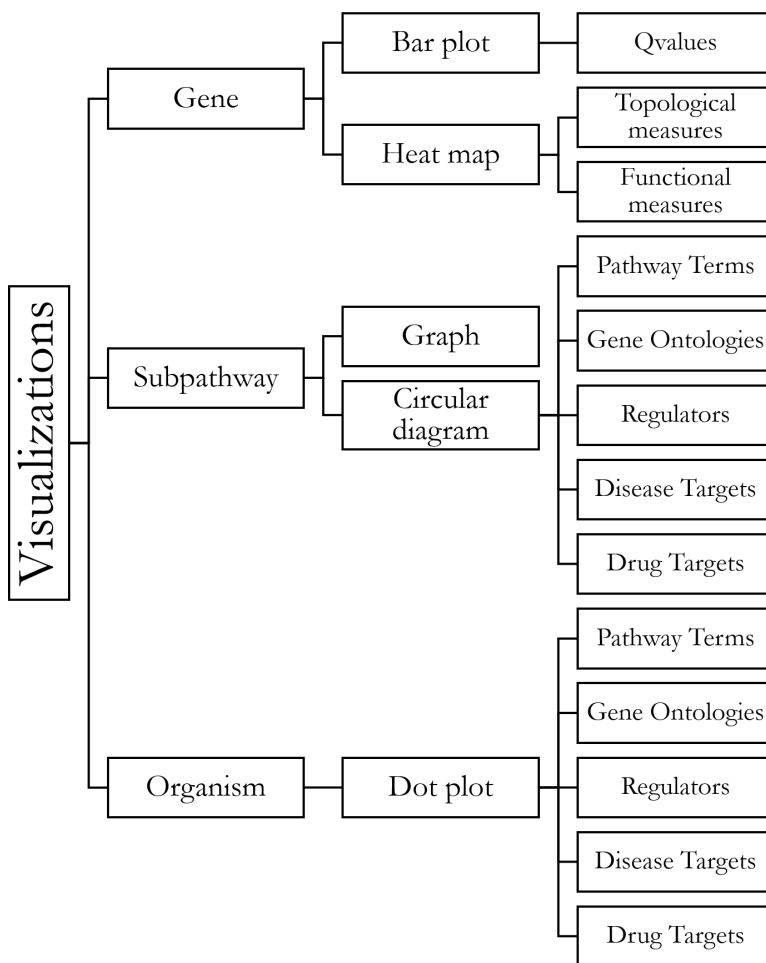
Visualizations

Gene

Bar plot

Qvalues

Heat map

Topological measures

Functional measures

Subpathway

Graph

Circular diagram

Pathway Terms

Gene Ontologies

Regulators

Disease Targets

Drug Targets

Organism

Dot plot

Pathway Terms

Gene Ontologies

Regulators

Disease Targets

Drug Targets